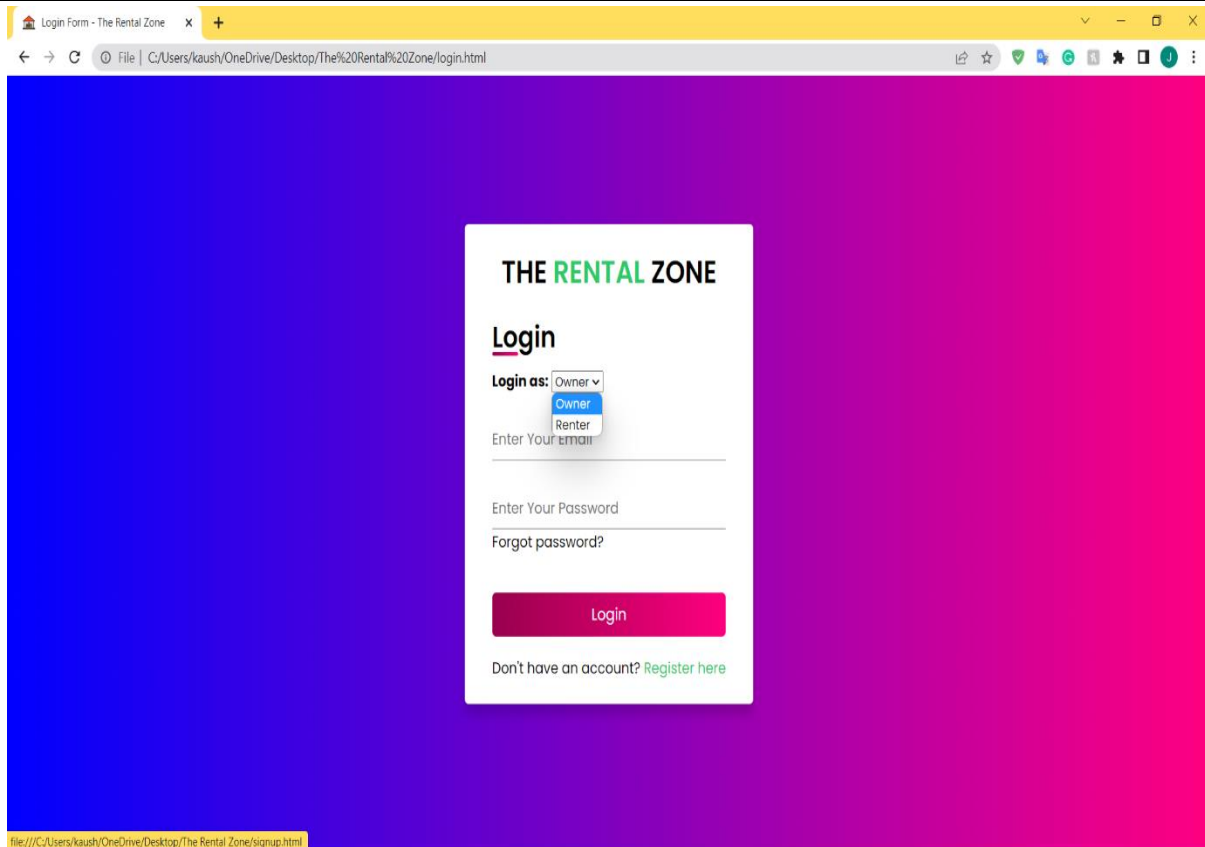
Login Form - The Rental Zone X +

File | C:/Users/kaush/OneDrive/Desktop/The%20Rental%20Zone/login.html

THE RENTAL ZONE

Login

Login as: Owner

Owner
Renter

Enter Your Email

Enter Your Password

Forgot password?

Login

Don't have an account? Register here

file:///C:/Users/kaush/OneDrive/Desktop/The Rental Zone/signup.html